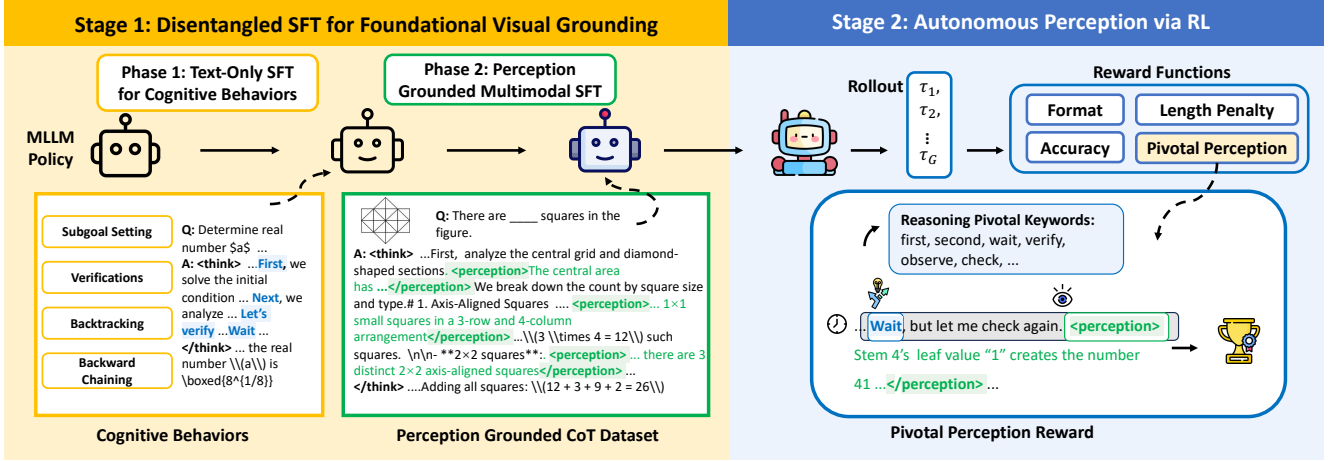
Stage 1: Disentangled SFT for Foundational Visual Grounding

Stage 2: Autonomous Perception via RL

Phase 1: Text-Only SFT for Cognitive Behaviors

Phase 2: Perception Grounded Multimodal SFT

MLLM Policy

Rollout $\tau_1$, $\tau_2$, ⋮ $\tau_G$

Reward Functions

Format

Length Penalty

Accuracy

Pivotal Perception

Subgoal Setting

Verifications

Backtracking

Backward Chaining

Q: Determine real number \$a\$ ...
A: <think> ...First, we solve the initial condition ... Next, we analyze ... Let's verify ...Wait ...
</think> ... the real number \\(a\\) is \boxed{8^{1/8}}

Q: There are _____ squares in the figure.
A: <think> ...First, analyze the central grid and diamond-shaped sections. <perception>The central area has ...</perception> We break down the count by square size and type.# 1. Axis-Aligned Squares .... <perception>... 1×1 small squares in a 3-row and 4-column arrangement</perception> ...\\(3 \\times 4 = 12\\) such squares. \n\n- **2×2 squares**:. <perception>... there are 3 distinct 2×2 axis-aligned squares</perception> ...
</think> ....Adding all squares: \\(12 + 3 + 9 + 2 = 26\\)

Reasoning Pivotal Keywords:
first, second, wait, verify, observe, check, ...

... Wait, but let me check again. <perception> Stem 4's leaf value "1" creates the number 41 ...</perception> ...

Cognitive Behaviors

Perception Grounded CoT Dataset

Pivotal Perception Reward